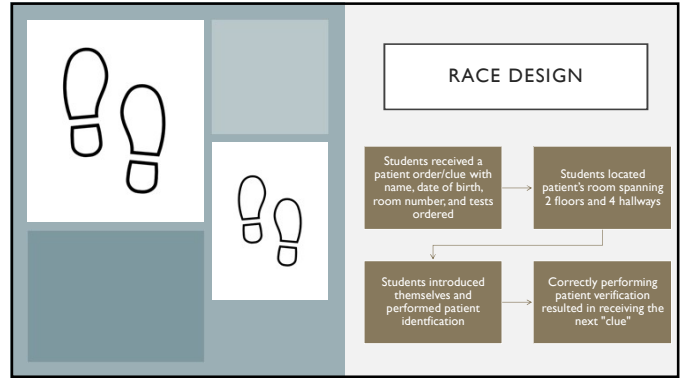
RACE DESIGN

Students received a patient order/clue with name, date of birth, room number, and tests ordered

Students located patient's room spanning 2 floors and 4 hallways

Students introduced themselves and performed patient identfication

Correctly performing patient verification resulted in receiving the next "clue"